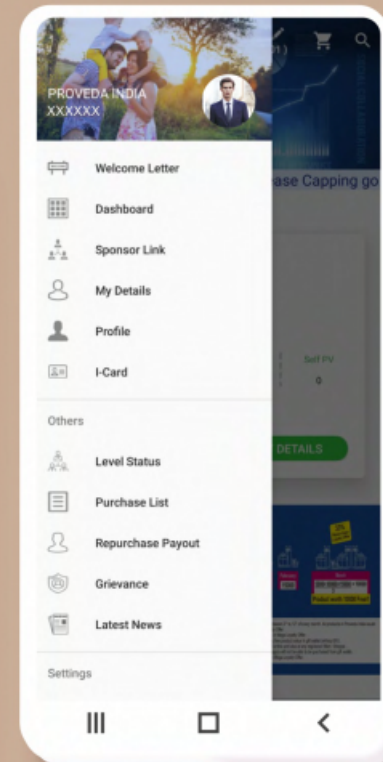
PROVEDA INDIA
XXXXXX

Welcome Letter

Dashboard

Sponsor Link

My Details

Profile

I-Card

Others

Level Status

Purchase List

Repurchase Payout

Grievance

Latest News

Settings

ase Capping go

Self PV

0

DETAILS